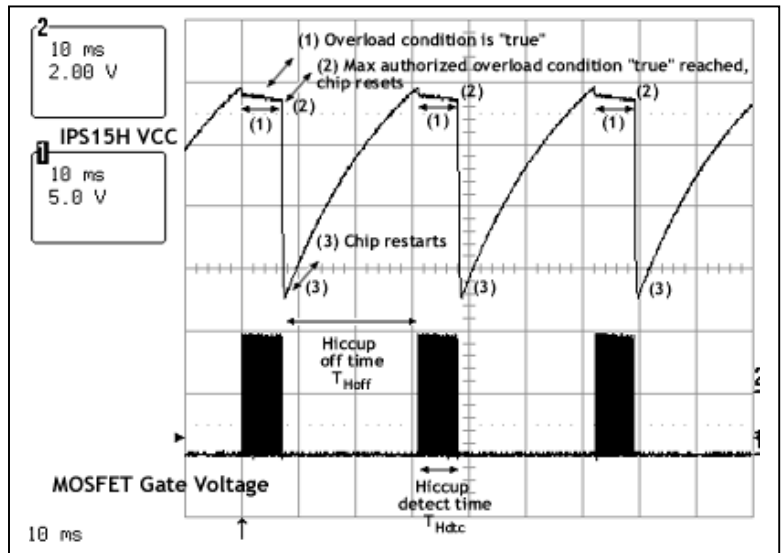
2
10 ms
2.00 V

(1) Overload condition is "true"

(2) Max authorized overload condition "true" reached, chip resets

(1) (2) (1) (2) (1) (2)

IPS15H VCC

1
10 ms
5.0 V

(3) Chip restarts

(3) (3) (3)

Hiccup off time $T_{Hoff}$

2

1

MOSFET Gate Voltage

Hiccup detect time $T_{Hdtc}$

10 ms